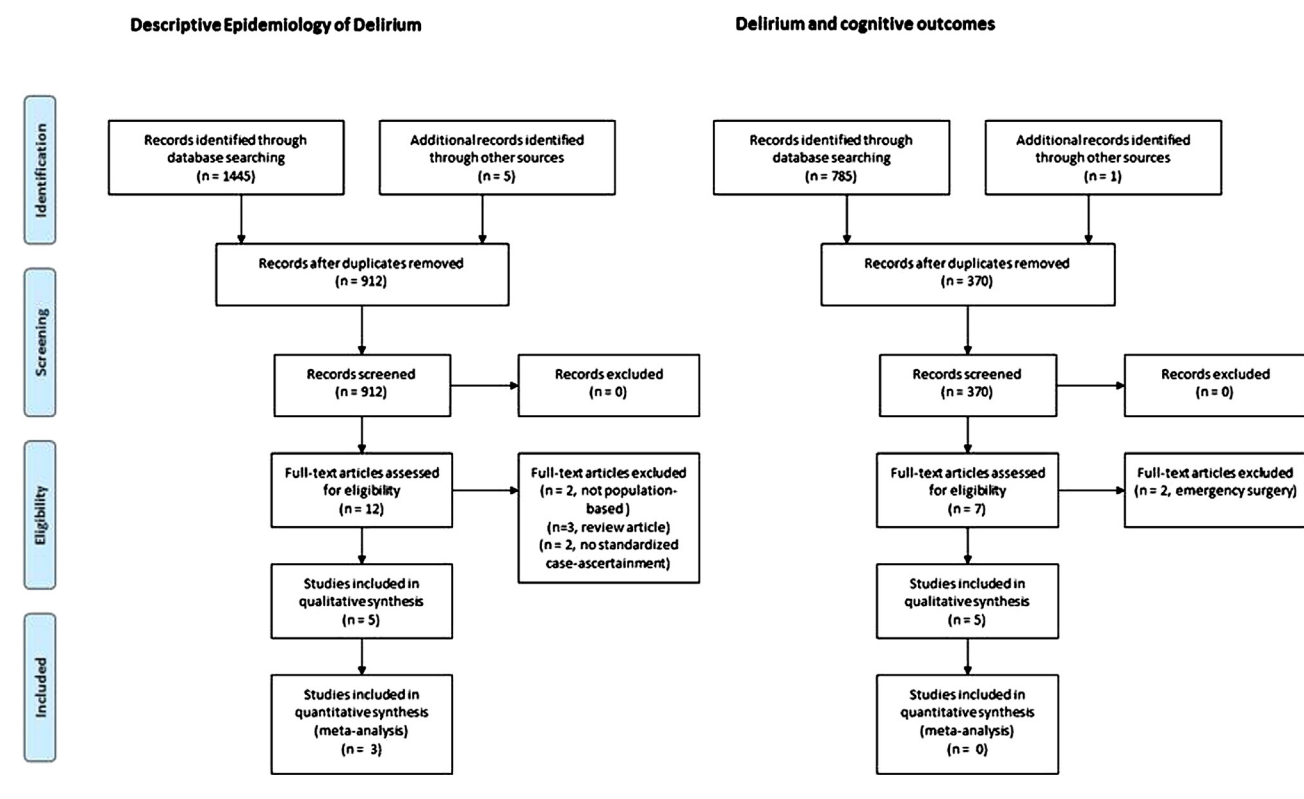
Descriptive Epidemiology of Delirium

Identification

Records identified through database searching (n = 1445)

Additional records identified through other sources (n = 5)

Records after duplicates removed (n = 912)

Screening

Records screened (n = 912)

Records excluded (n = 0)

Eligibility

Full-text articles assessed for eligibility (n = 12)

Full-text articles excluded (n = 2, not population-based) (n=3, review article) (n = 2, no standardized case-ascertainment)

Studies included in qualitative synthesis (n = 5)

Included

Studies included in quantitative synthesis (meta-analysis) (n = 3)

Delirium and cognitive outcomes

Records identified through database searching (n = 785)

Additional records identified through other sources (n = 1)

Records after duplicates removed (n = 370)

Records screened (n = 370)

Records excluded (n = 0)

Full-text articles assessed for eligibility (n = 7)

Full-text articles excluded (n = 2, emergency surgery)

Studies included in qualitative synthesis (n = 5)

Studies included in quantitative synthesis (meta-analysis) (n = 0)